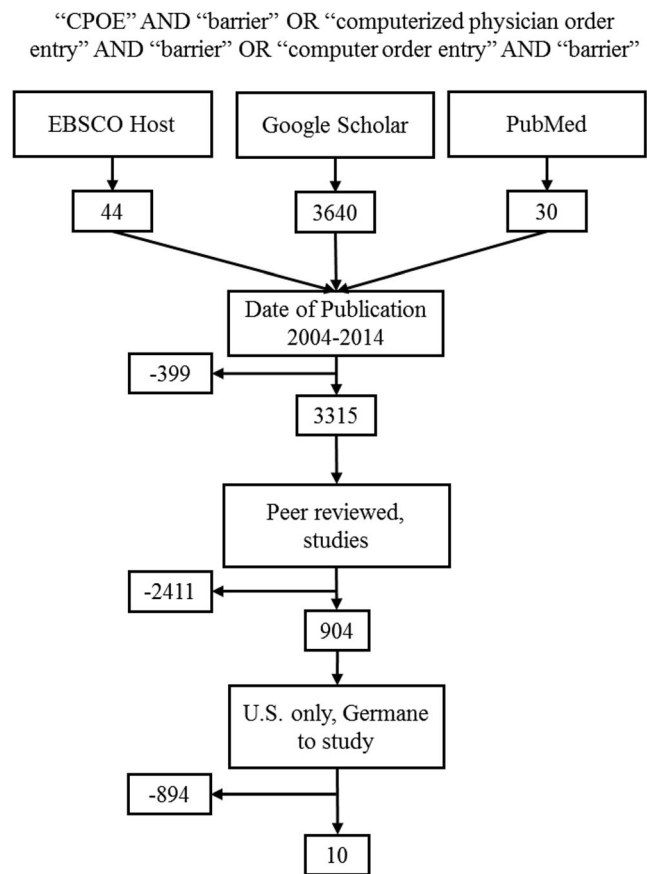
“CPOE” AND “barrier” OR “computerized physician order entry” AND “barrier” OR “computer order entry” AND “barrier”

EBSCO Host

Google Scholar

PubMed

44

3640

30

Date of Publication 2004-2014

-399

3315

Peer reviewed, studies

-2411

904

U.S. only, Germane to study

-894

10